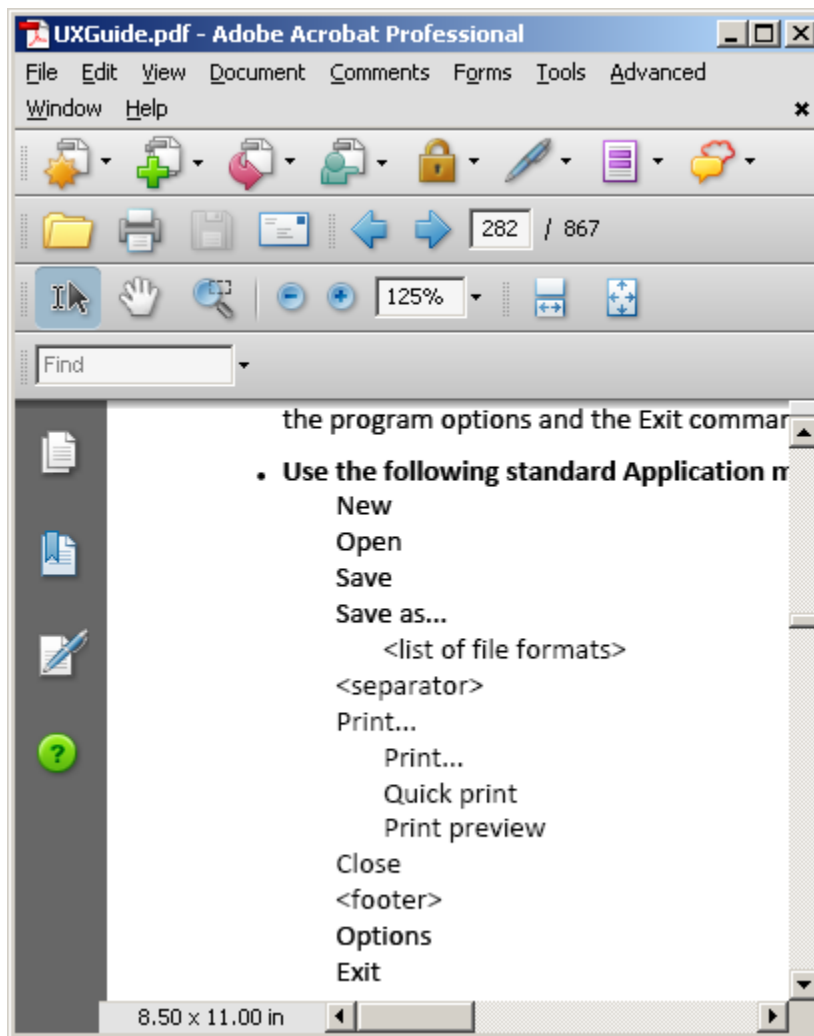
UXGuide.pdf - Adobe Acrobat Professional

File Edit View Document Comments Forms Tools Advanced Window Help

282 / 867

125%

Find

the program options and the Exit commar

• Use the following standard Application m

New
Open
Save
Save as...
<list of file formats>
<separator>
Print...
Print...
Quick print
Print preview
Close
<footer>
Options
Exit

8.50 x 11.00 in